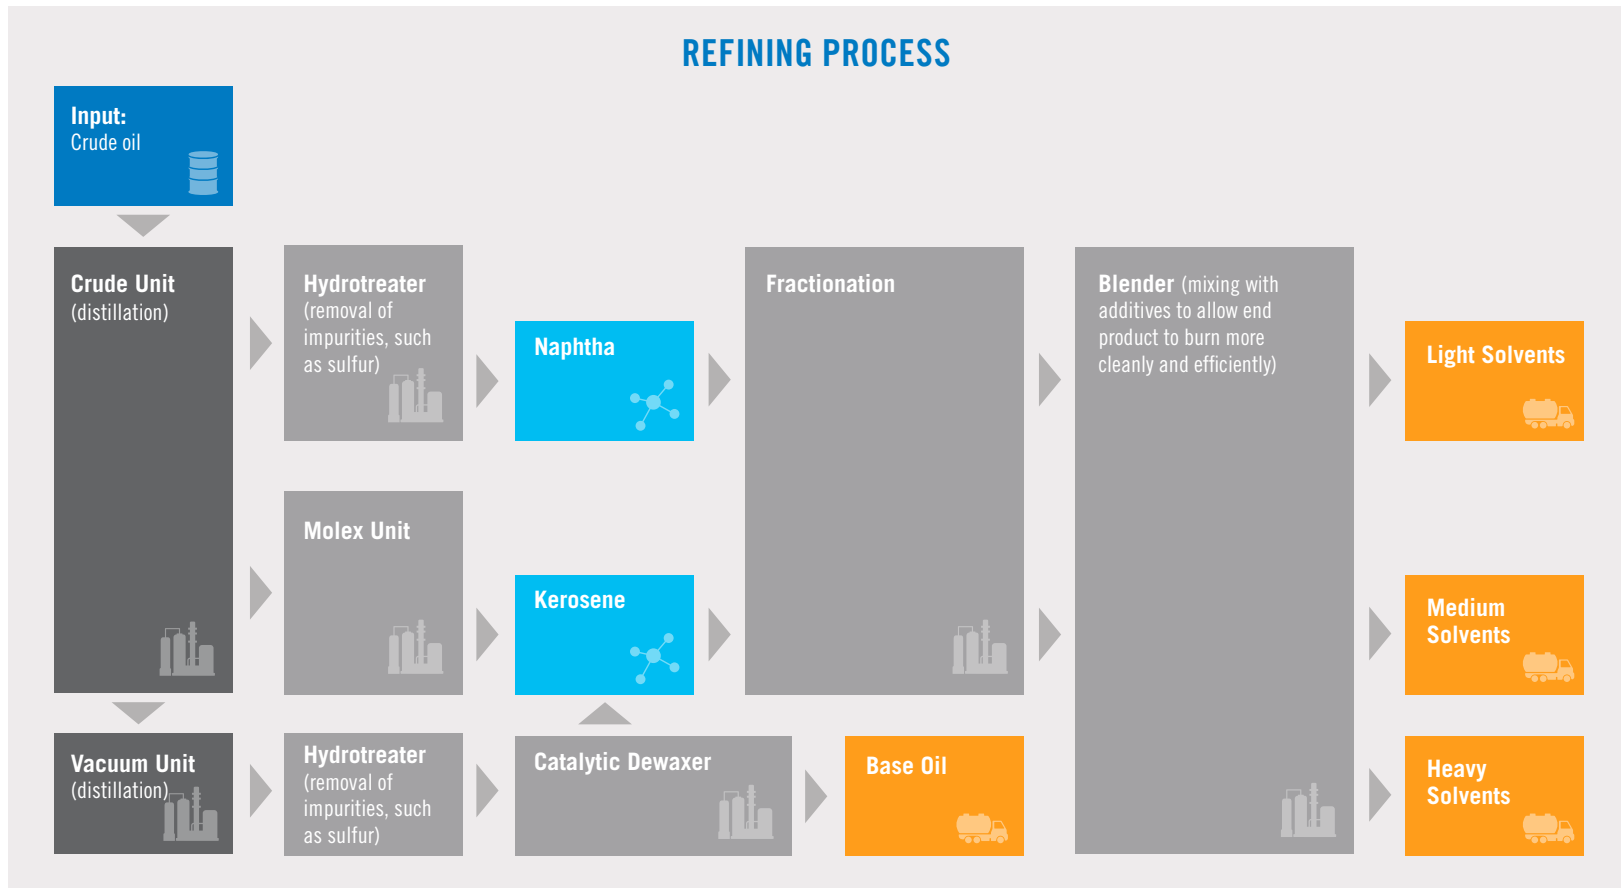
REFINING PROCESS

Input:
Crude oil

Crude Unit
(distillation)

Hydrotreater
(removal of impurities, such as sulfur)

Naphtha

Fractionation

Blender (mixing with additives to allow end product to burn more cleanly and efficiently)

Light Solvents

Molex Unit

Kerosene

Medium Solvents

Vacuum Unit
(distillation)

Hydrotreater
(removal of impurities, such as sulfur)

Catalytic Dewaxer

Base Oil

Heavy Solvents